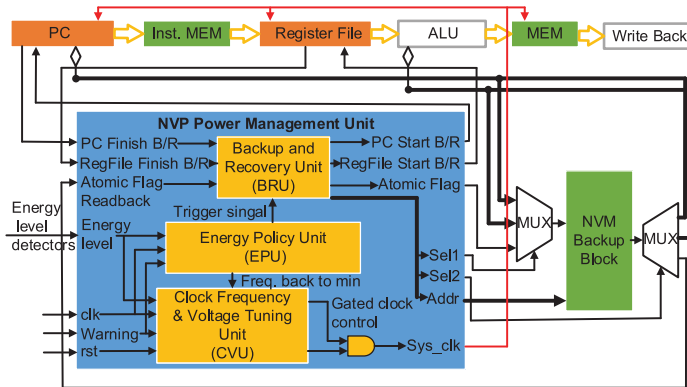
PC
Inst. MEM
Register File
ALU
MEM
Write Back

NVP Power Management Unit
PC Finish B/R
RegFile Finish B/R
Atomic Flag Readback
Backup and Recovery Unit (BRU)
PC Start B/R
RegFile Start B/R
Atomic Flag
Trigger singal
Energy level detectors
Energy level
Energy Policy Unit (EPU)
Freq. back to min
Sel1
Sel2
Addr
clk
Warning
rst
Clock Frequency & Voltage Tuning Unit (CVU)
Gated clock control
Sys_clk
MUX
NVM Backup Block
MUX